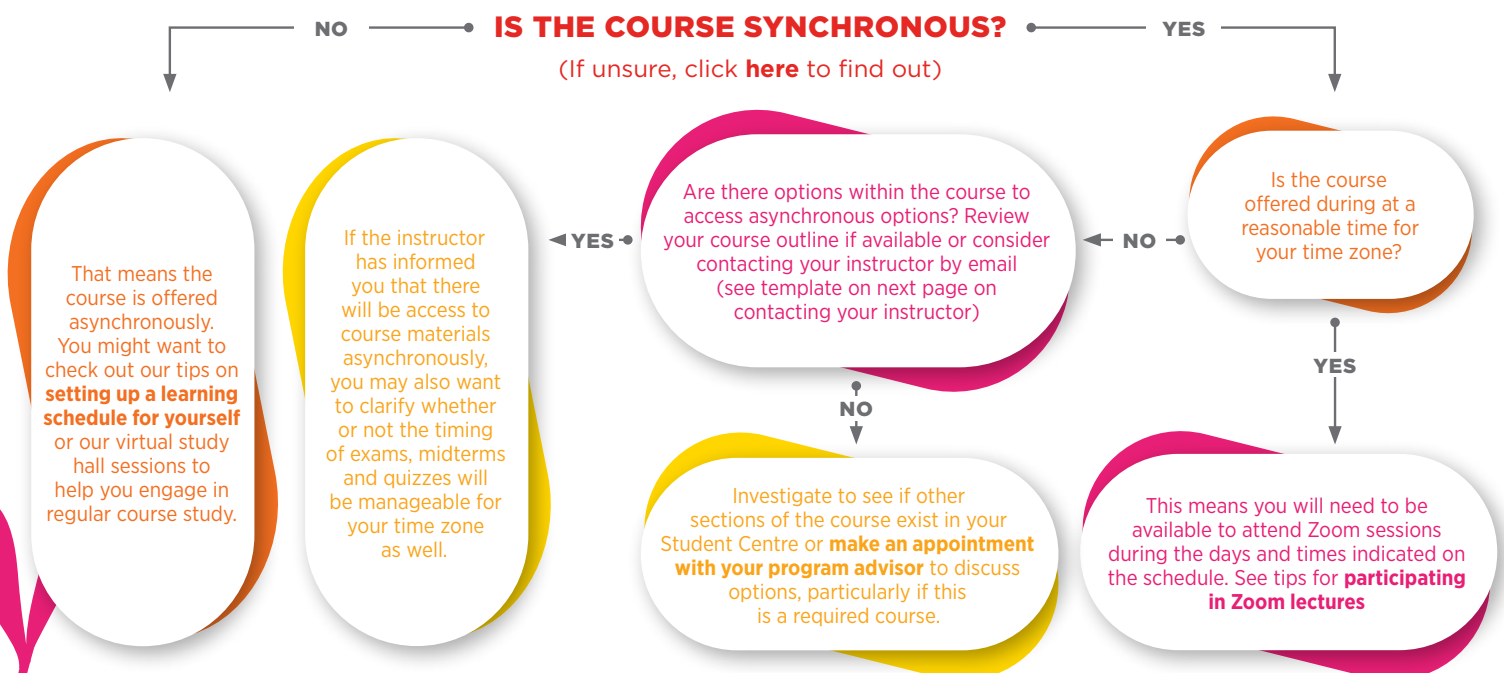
NO

IS THE COURSE SYNCHRONOUS?

YES

(If unsure, click **here** to find out)

That means the course is offered asynchronously. You might want to check out our tips on **setting up a learning schedule for yourself** or our virtual study hall sessions to help you engage in regular course study.

If the instructor has informed you that there will be access to course materials asynchronously, you may also want to clarify whether or not the timing of exams, midterms and quizzes will be manageable for your time zone as well.

YES

Are there options within the course to access asynchronous options? Review your course outline if available or consider contacting your instructor by email (see template on next page on contacting your instructor)

NO

Is the course offered during at a reasonable time for your time zone?

NO

Investigate to see if other sections of the course exist in your Student Centre or **make an appointment with your program advisor** to discuss options, particularly if this is a required course.

YES

This means you will need to be available to attend Zoom sessions during the days and times indicated on the schedule. See tips for **participating in Zoom lectures**